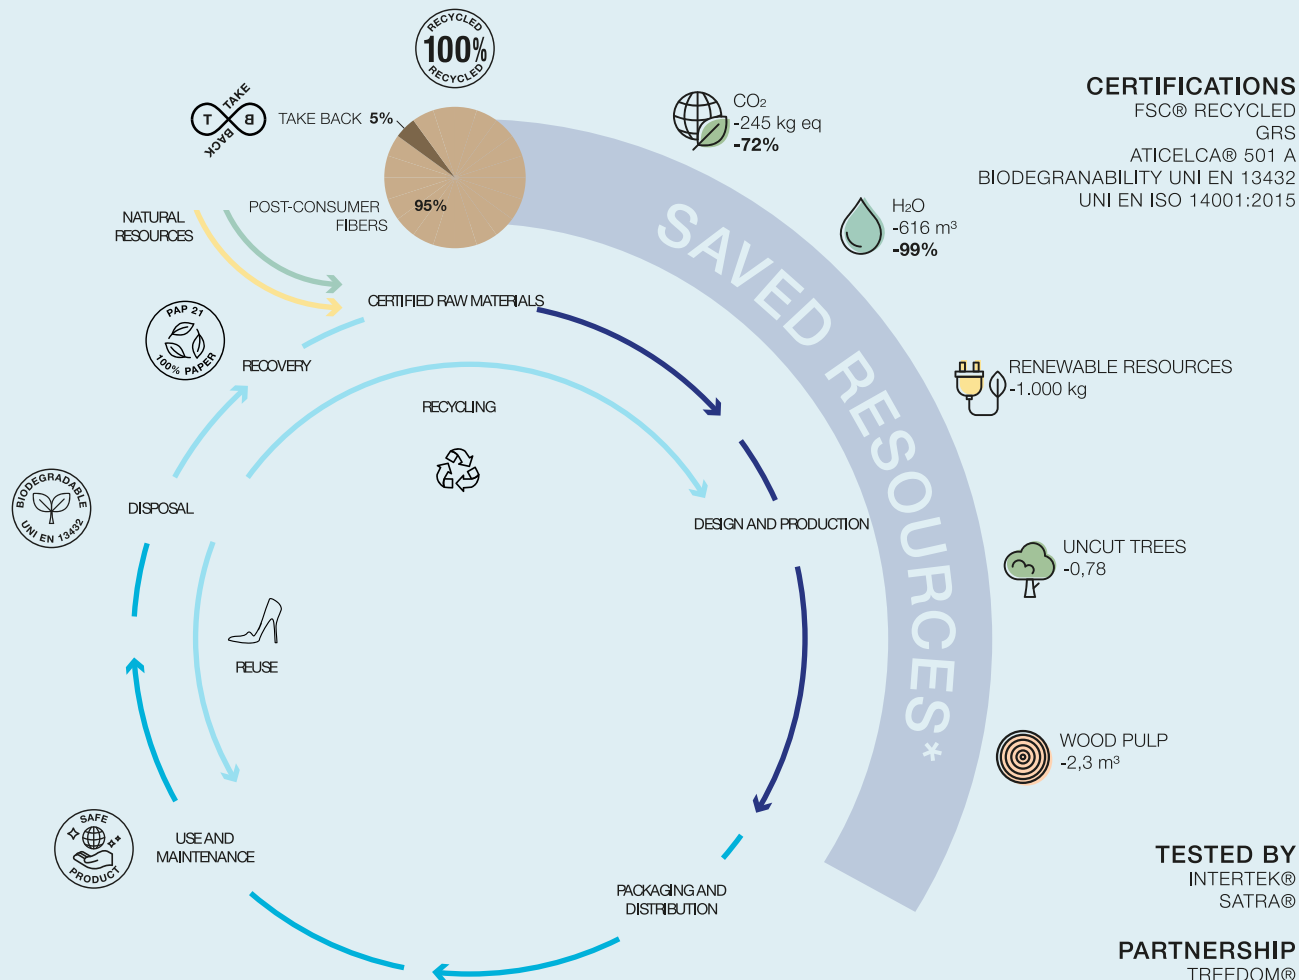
RECYCLED
100%
RECYCLED

TAKE
T B
BACK
TAKE BACK 5%

POST-CONSUMER FIBERS 95%

NATURAL RESOURCES

CERTIFIED RAW MATERIALS

PAP 21
100% PAPER
RECOVERY

RECYCLING

BIODEGRADABLE
UNI EN 13432
DISPOSAL

DESIGN AND PRODUCTION

REUSE

SAFE PRODUCT
USE AND MAINTENANCE

PACKAGING AND DISTRIBUTION

SAVED RESOURCES*

$CO_2$
-245 kg eq
-72%

$H_2O$
-616 m³
-99%

RENEWABLE RESOURCES
-1.000 kg

UNCUT TREES
-0,78

WOOD PULP
-2,3 m³

CERTIFICATIONS
FSC® RECYCLED
GRS
ATICELCA® 501 A
BIODEGRANABILITY UNI EN 13432
UNI EN ISO 14001:2015

TESTED BY
INTERTEK®
SATRA®

PARTNERSHIP
TREEDOM®